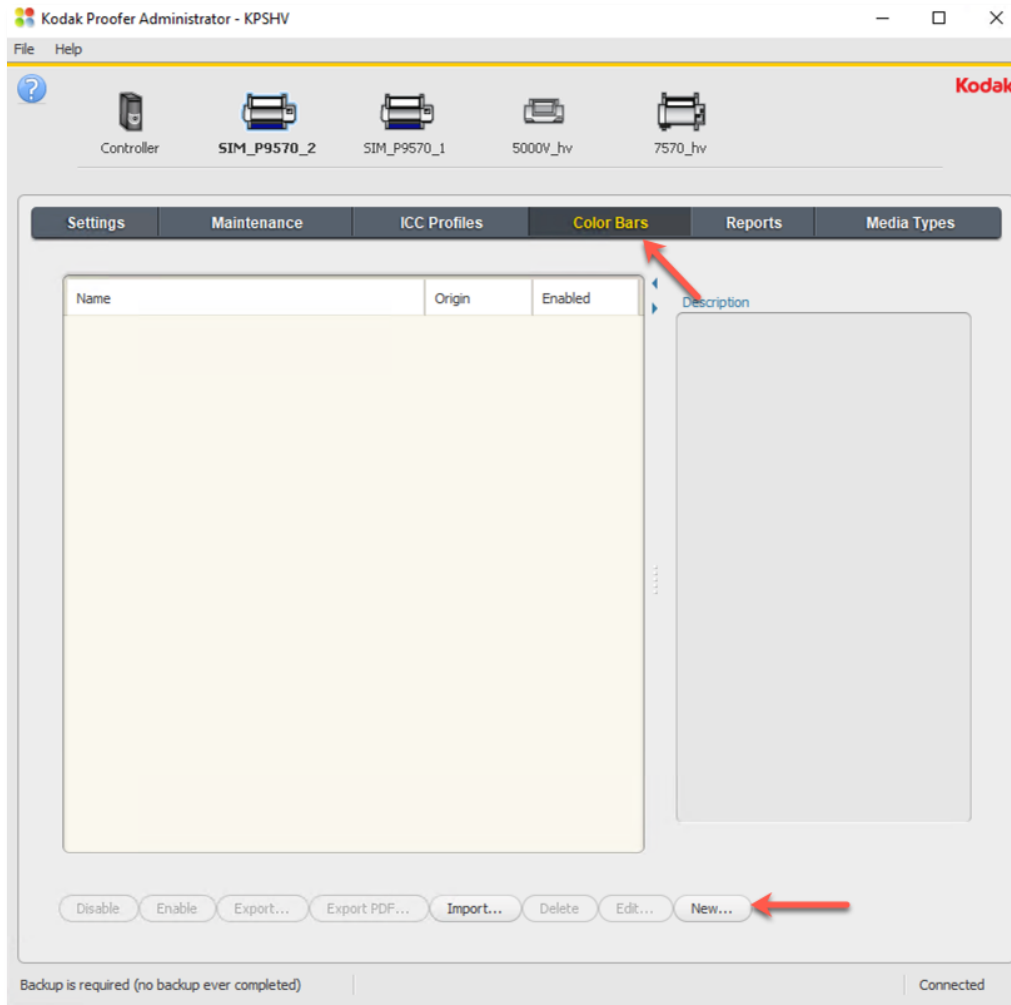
Kodak Proofer Administrator - KPSHV

File Help

Kodak

Controller SIM_P9570_2 SIM_P9570_1 5000V_hv 7570_hv

Settings | Maintenance | ICC Profiles | Color Bars | Reports | Media Types

| Name | Origin | Enabled |
|---|---|---|

Description

Disable | Enable | Export... | Export PDF... | Import... | Delete | Edit... | New...

Backup is required (no backup ever completed)

Connected